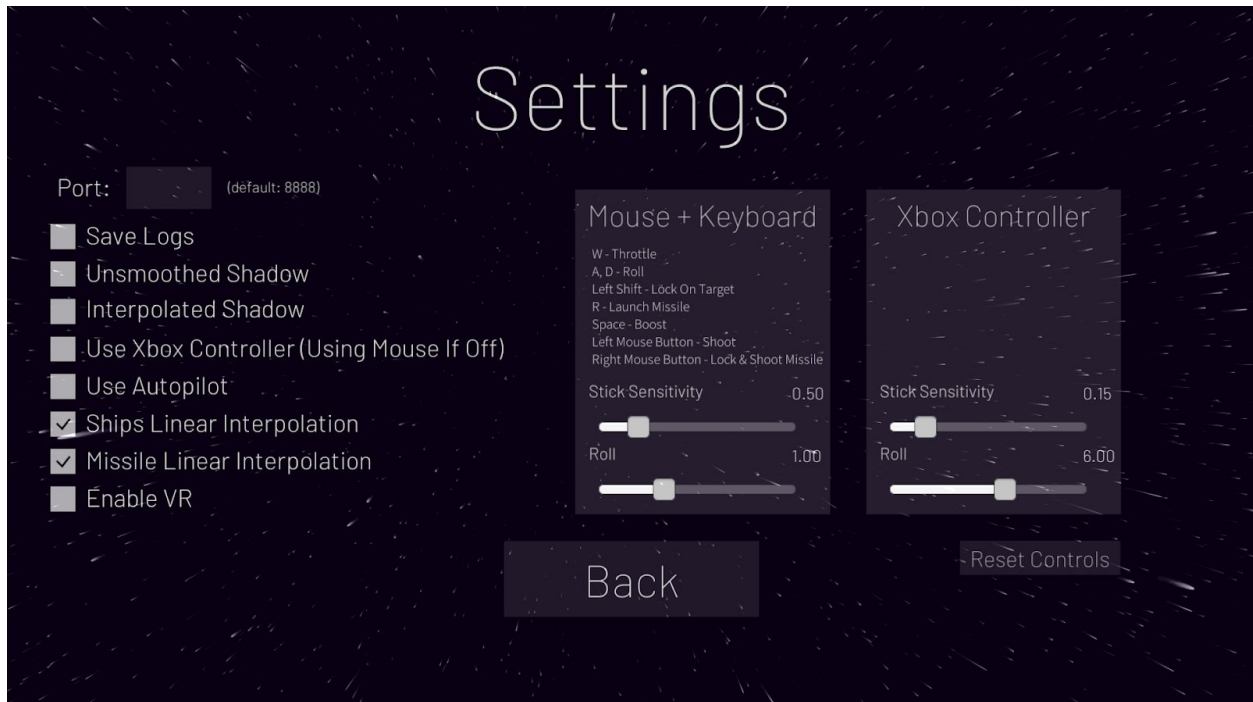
Settings

Port: (default: 8888)

Save Logs

Unsmoothed Shadow

Interpolated Shadow

Use Xbox Controller (Using Mouse If Off)

Use Autopilot

✓ Ships Linear Interpolation

✓ Missile Linear Interpolation

Enable VR

Mouse + Keyboard

W - Throttle
A, D - Roll
Left Shift - Lock On Target
R - Launch Missile
Space - Boost
Left Mouse Button - Shoot
Right Mouse Button - Lock & Shoot Missile

Stick Sensitivity 0.50

Roll 1.00

Xbox Controller

Stick Sensitivity 0.15

Roll 6.00

Back

Reset Controls